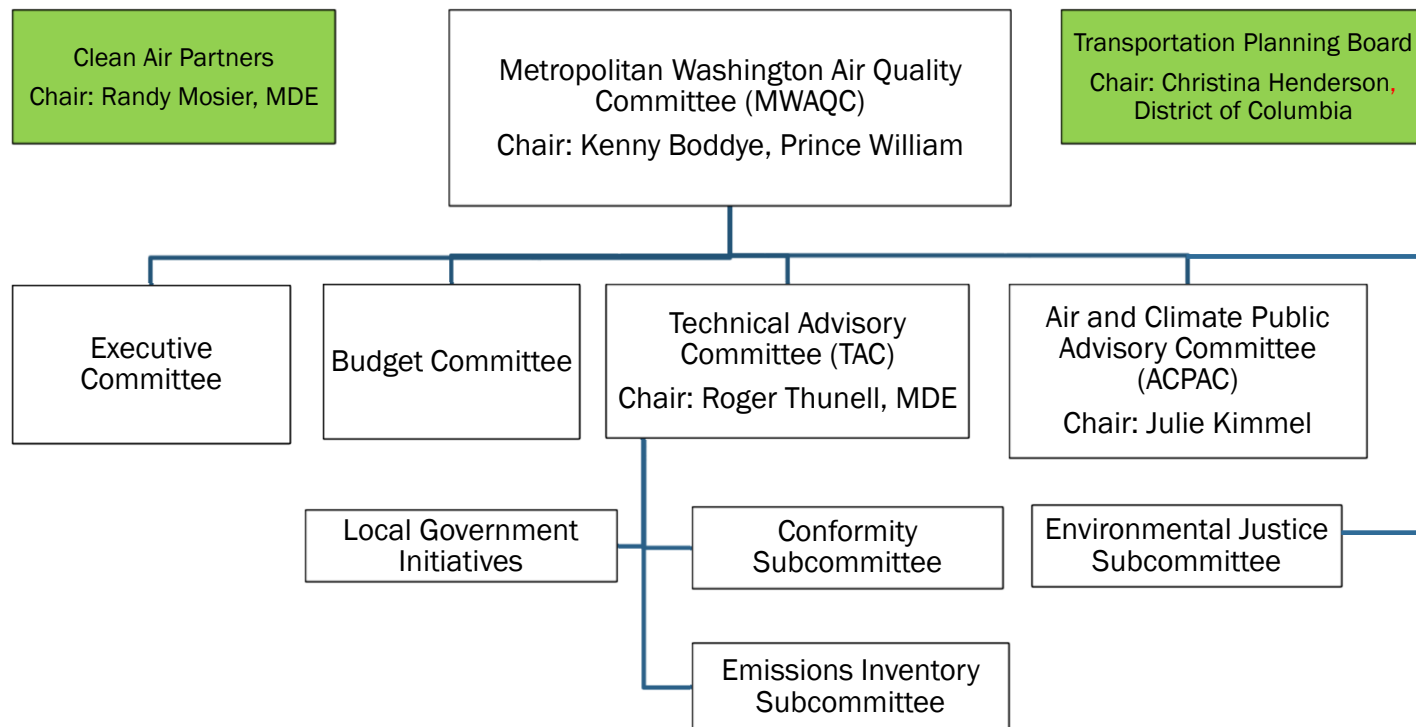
Clean Air Partners
Chair: Randy Mosier, MDE

Metropolitan Washington Air Quality Committee (MWAQC)
Chair: Kenny Boddye, Prince William

Transportation Planning Board
Chair: Christina Henderson, District of Columbia

Executive Committee

Budget Committee

Technical Advisory Committee (TAC)
Chair: Roger Thunell, MDE

Air and Climate Public Advisory Committee (ACPAC)
Chair: Julie Kimmel

Local Government Initiatives

Conformity Subcommittee

Environmental Justice Subcommittee

Emissions Inventory Subcommittee